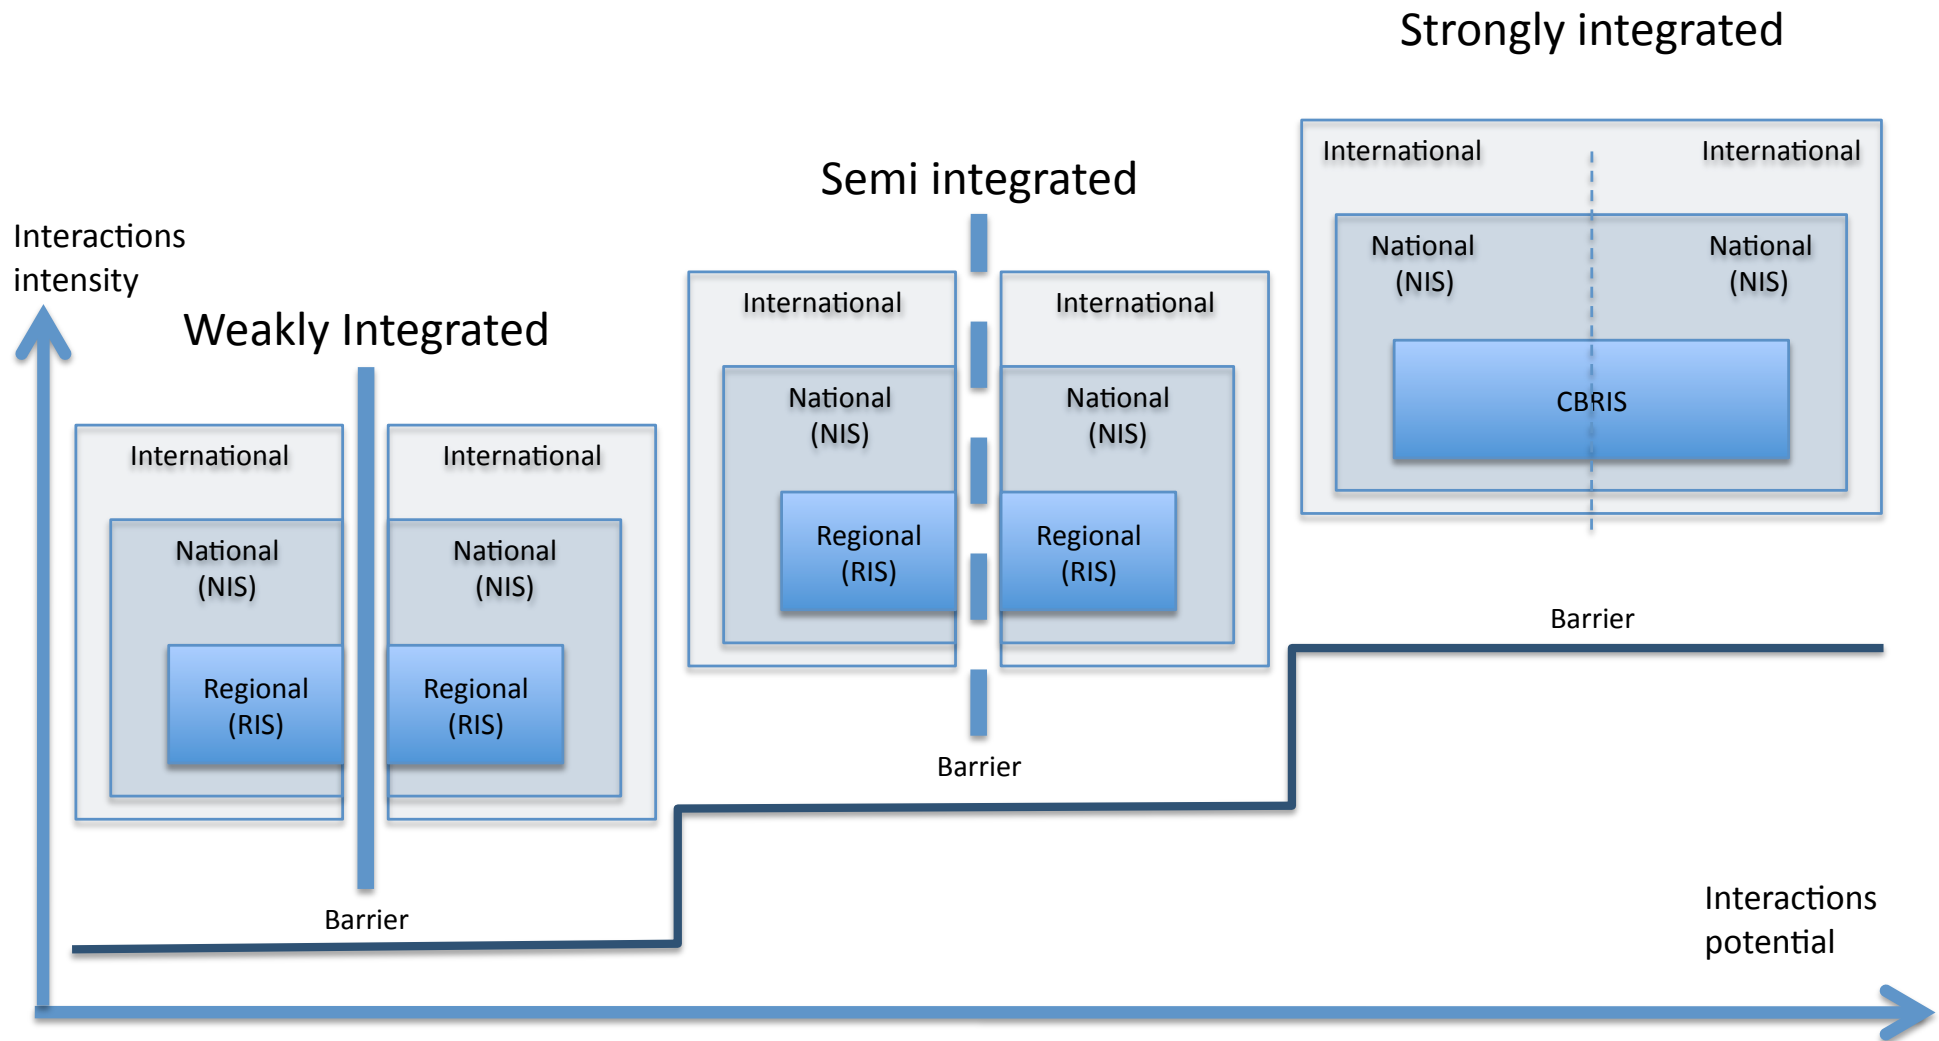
Strongly integrated

Semi integrated

Interactions intensity

Weakly Integrated

International

National (NIS)

Regional (RIS)

Barrier

International

National (NIS)

Regional (RIS)

International

National (NIS)

Regional (RIS)

Barrier

International

National (NIS)

Regional (RIS)

International

International

National (NIS)

National (NIS)

CBRIS

Barrier

Interactions potential